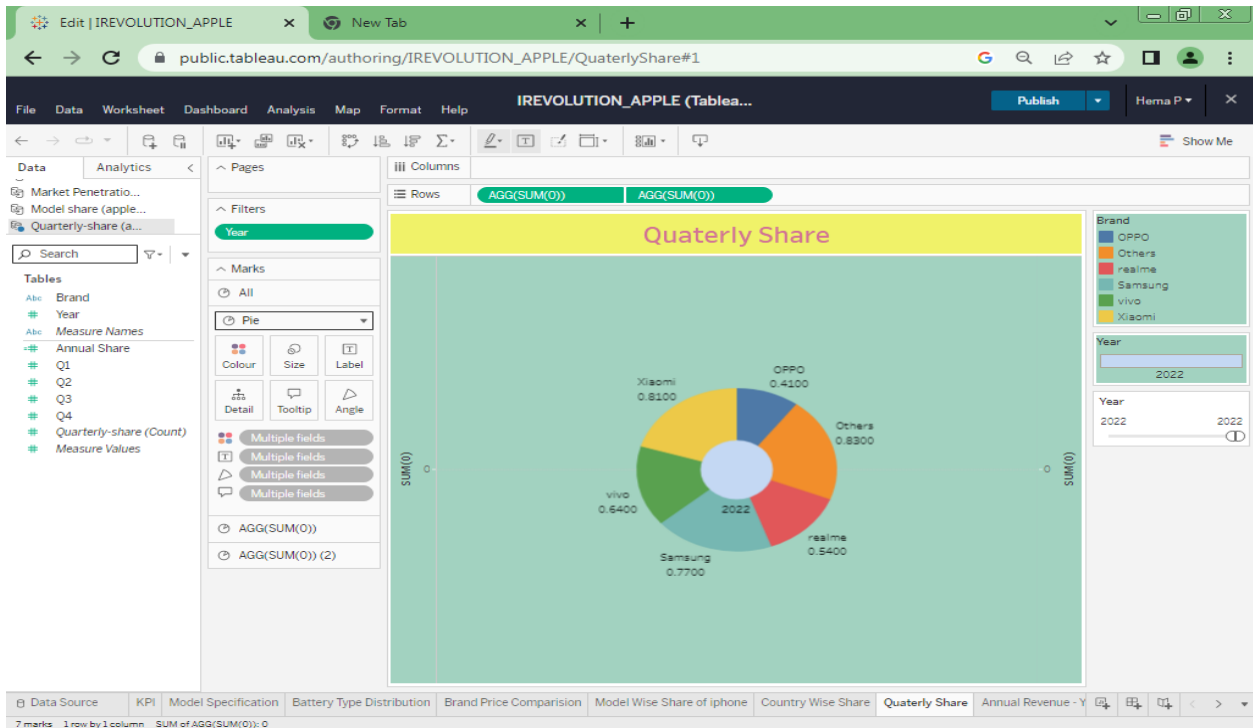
Edit | IREVOLUTION_APPLE
New Tab

public.tableau.com/authoring/IREVOLUTION_APPLE/QuaterlyShare#1

File Data Worksheet Dashboard Analysis Map Format Help

IREVOLUTION_APPLE (Tablea...

Publish

Hema P

Show Me

Data Analytics

Market Penetratio...
Model share (apple...
Quarterly-share (a...

Search

Tables
Brand
Year
Measure Names
Annual Share
Q1
Q2
Q3
Q4
Quarterly-share (Count)
Measure Values

Pages

Filters
Year

Marks
All
Pie
Colour Size Label
Detail Tooltip Angle
Multiple fields
Multiple fields
Multiple fields
Multiple fields

AGG(SUM(0))
AGG(SUM(0)) (2)

Columns
Rows AGG(SUM(0)) AGG(SUM(0))

Quaterly Share

SUM(0)
0
0
SUM(0)

OPPO
0.4100
Others
0.8300
realme
0.5400
Samsung
0.7700
vivo
0.6400
Xiaomi
0.8100
2022

Brand
OPPO
Others
realme
Samsung
vivo
Xiaomi

Year
2022

Year
2022 2022

Data Source KPI Model Specification Battery Type Distribution Brand Price Comparision Model Wise Share of iphone Country Wise Share Quaterly Share Annual Revenue - Y

7 marks 1 row by 1 column SUM of AGG(SUM(0)): 0